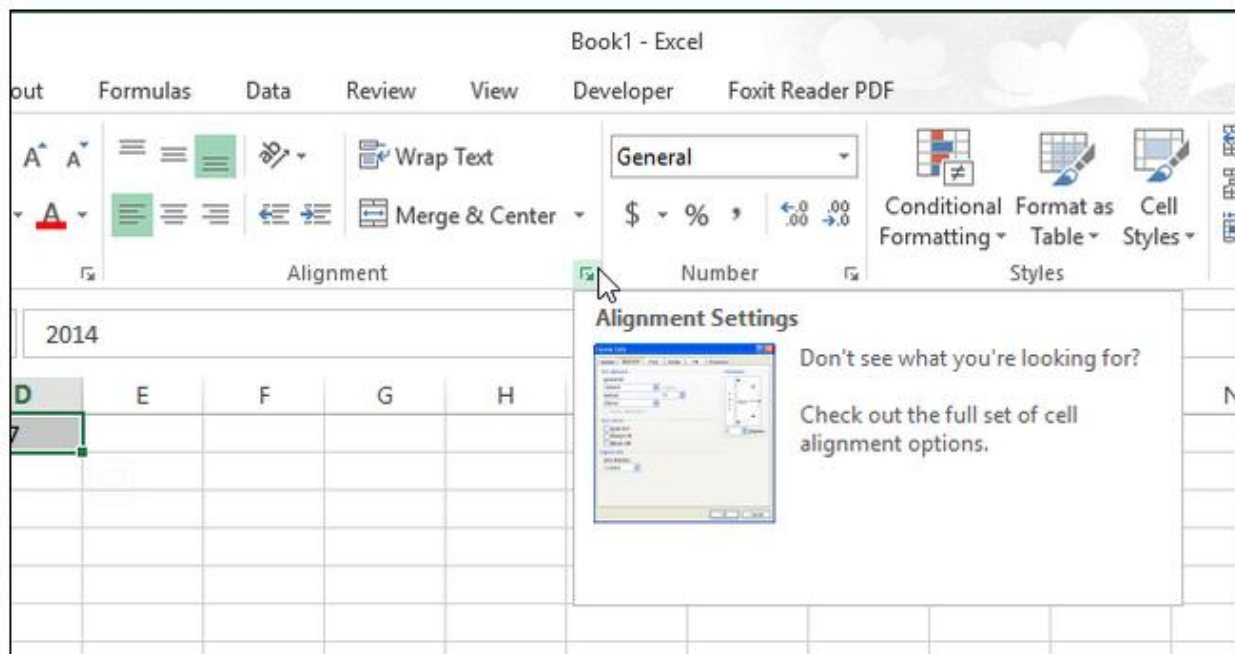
Book1 - Excel

out Formulas Data Review View Developer Foxit Reader PDF

Wrap Text

Merge & Center

General

$ % ,

$^{+.0}_{.00}$ $^{.00}_{\to .0}$

Conditional Formatting

Format as Table

Cell Styles

Alignment

Number

Styles

2014

D E F G H N

7

Alignment Settings

Don't see what you're looking for?

Check out the full set of cell alignment options.